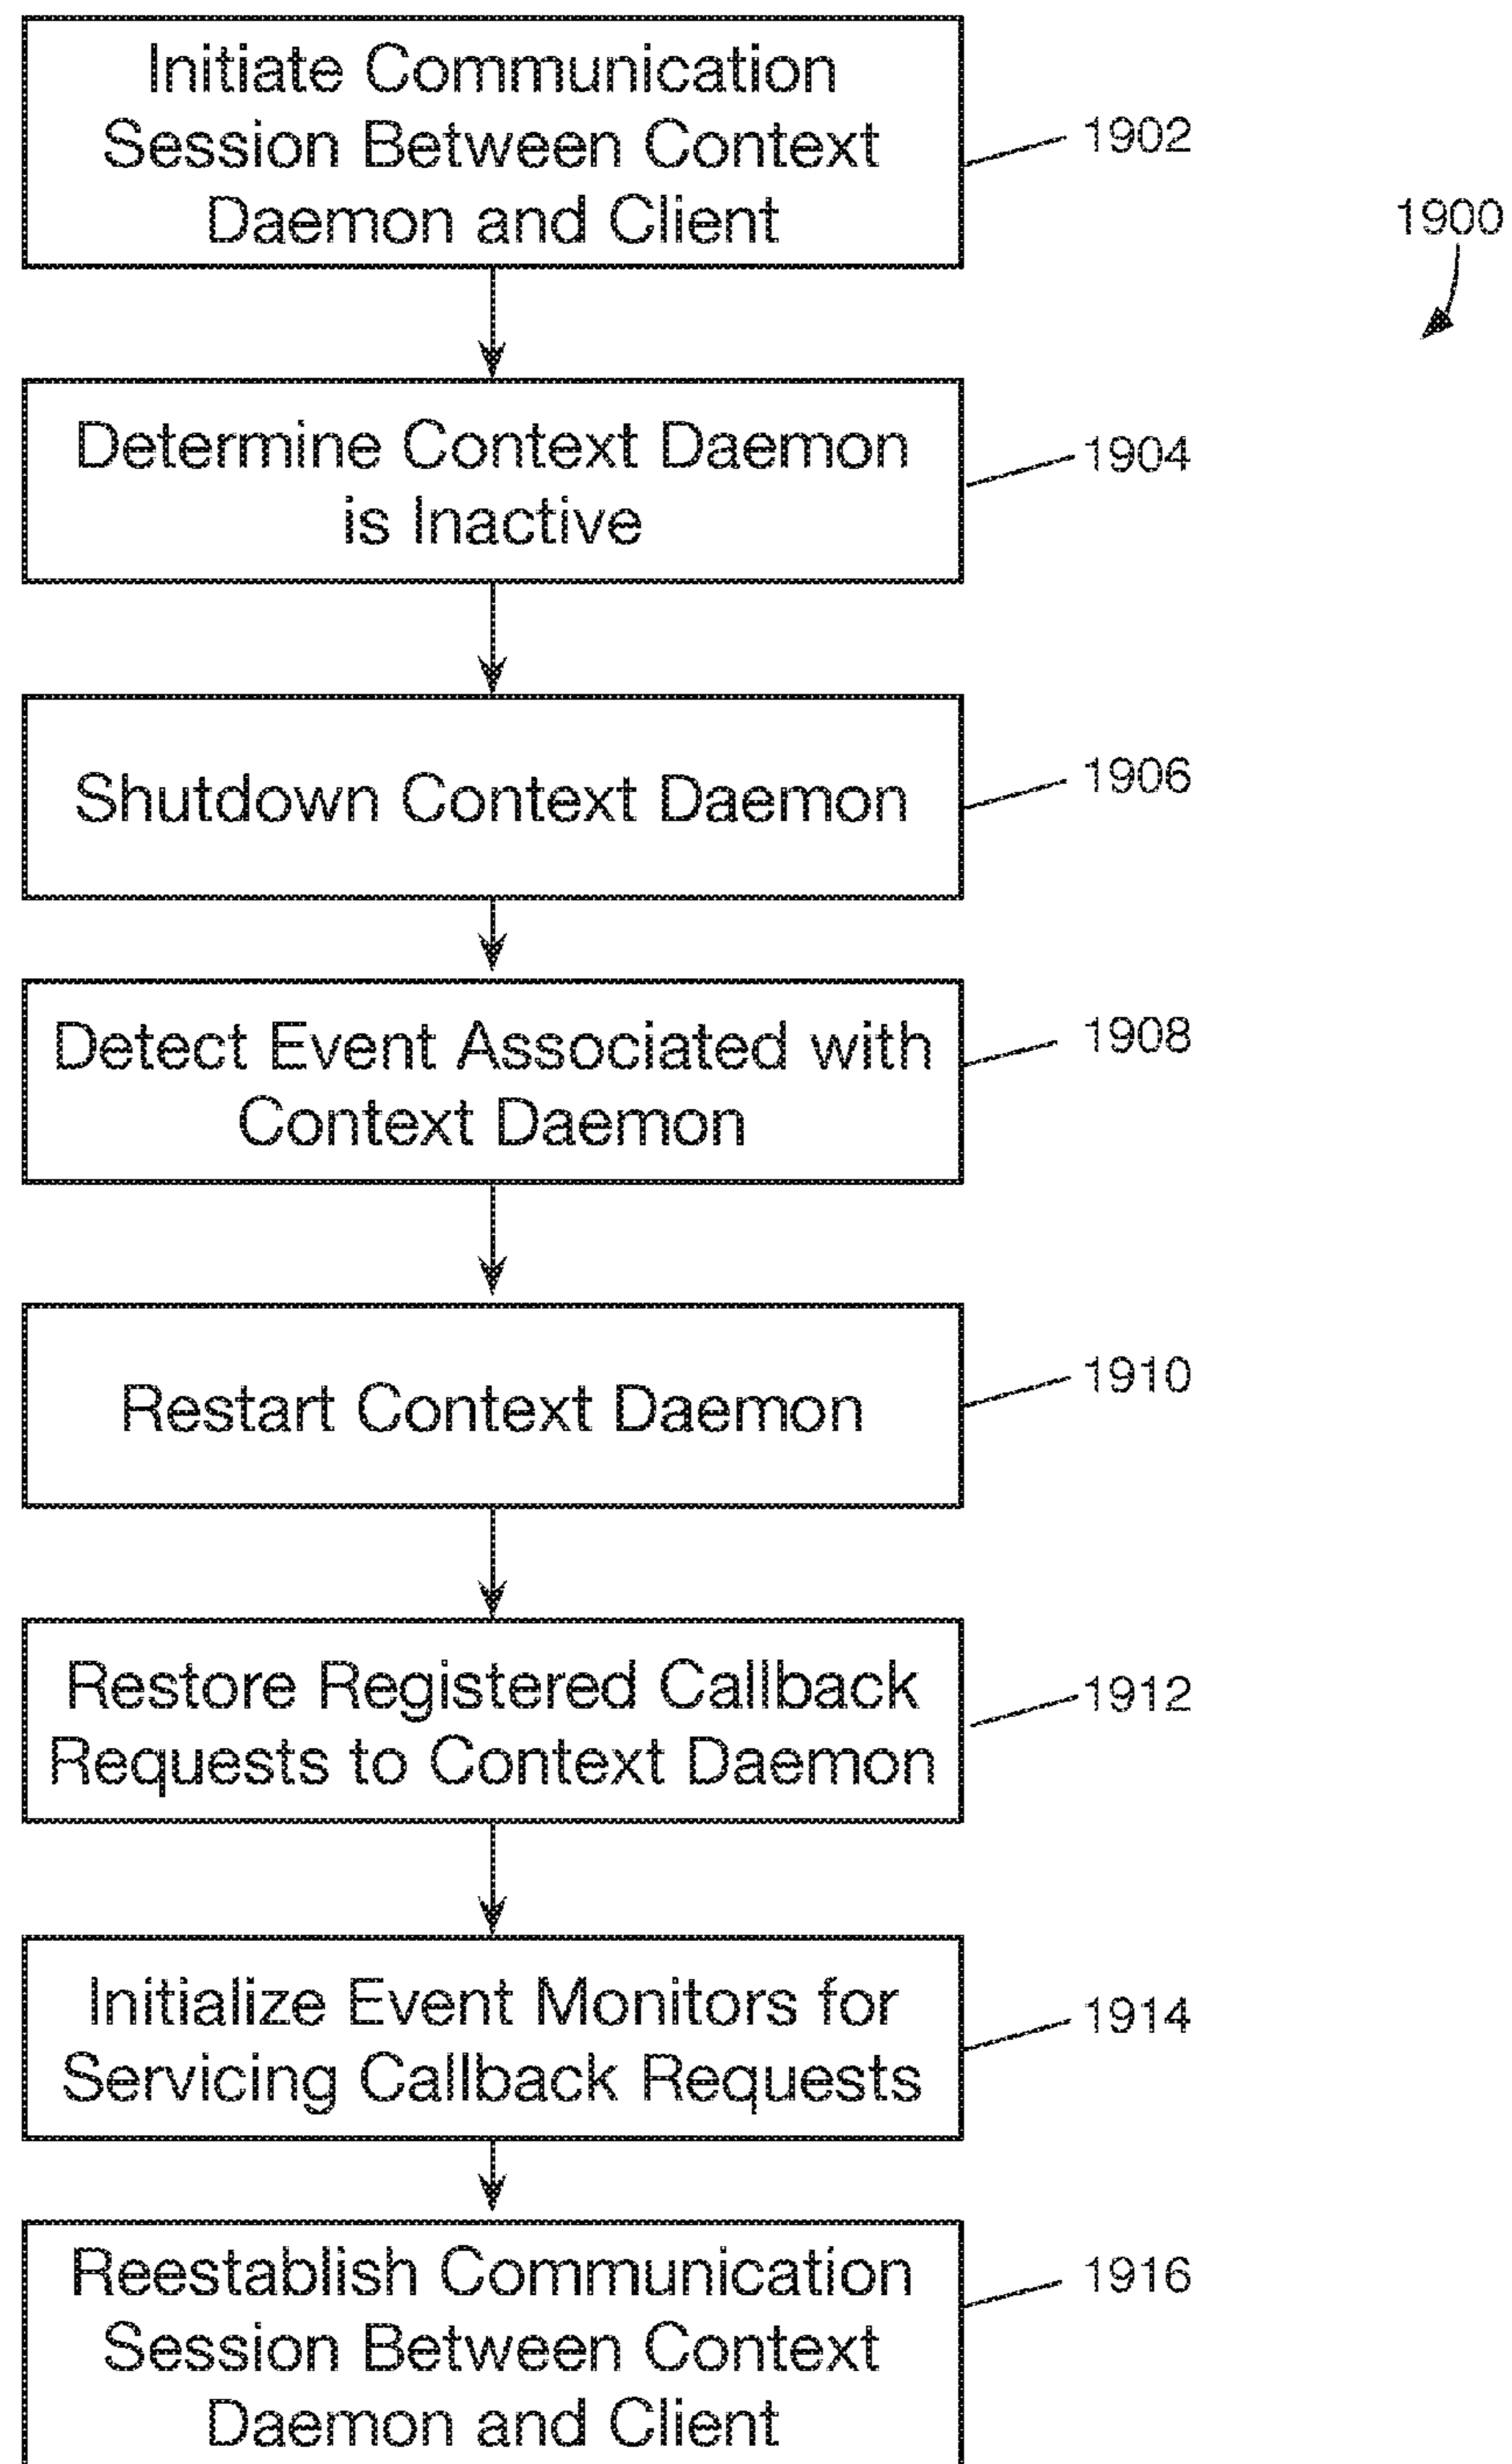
1900

Initiate Communication Session Between Context Daemon and Client

1902

Determine Context Daemon is Inactive

1904

Shutdown Context Daemon

1906

Detect Event Associated with Context Daemon

1908

Restart Context Daemon

1910

Restore Registered Callback Requests to Context Daemon

1912

Initialize Event Monitors for Servicing Callback Requests

1914

Reestablish Communication Session Between Context Daemon and Client

1916